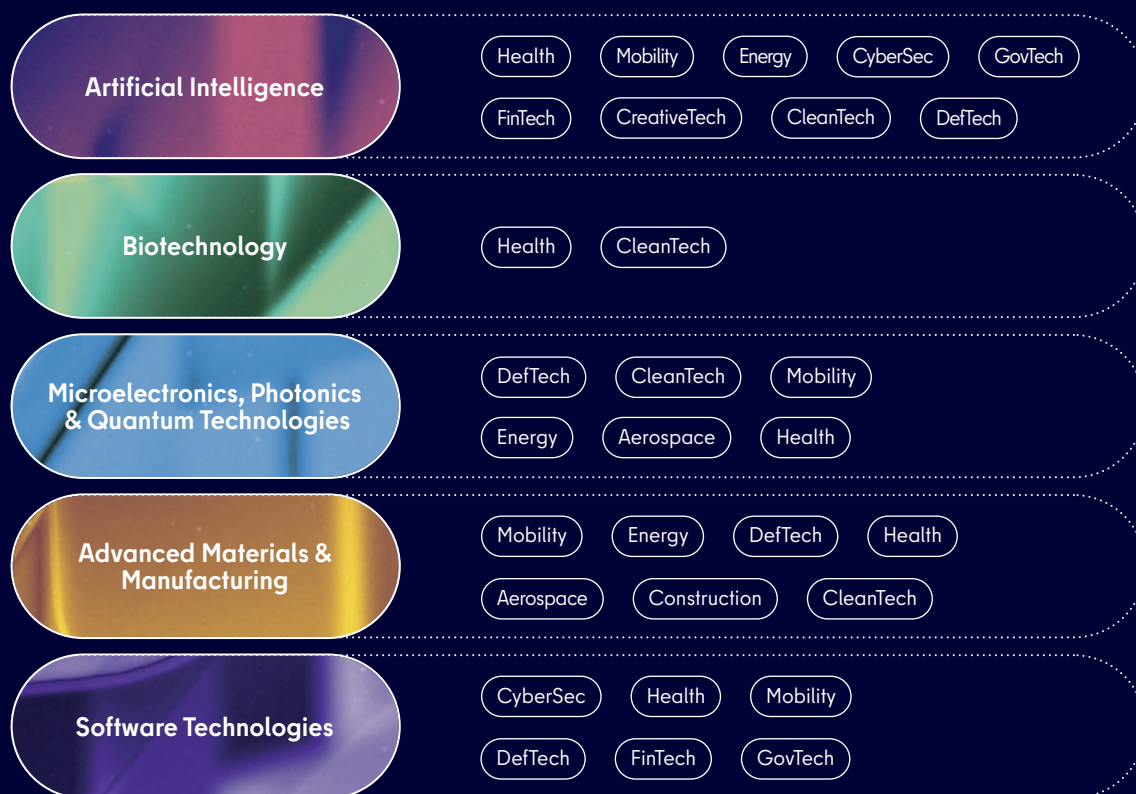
Artificial Intelligence

Health Mobility Energy CyberSec GovTech

FinTech CreativeTech CleanTech DefTech

Biotechnology

Health CleanTech

Microelectronics, Photonics & Quantum Technologies

DefTech CleanTech Mobility

Energy Aerospace Health

Advanced Materials & Manufacturing

Mobility Energy DefTech Health

Aerospace Construction CleanTech

Software Technologies

CyberSec Health Mobility

DefTech FinTech GovTech